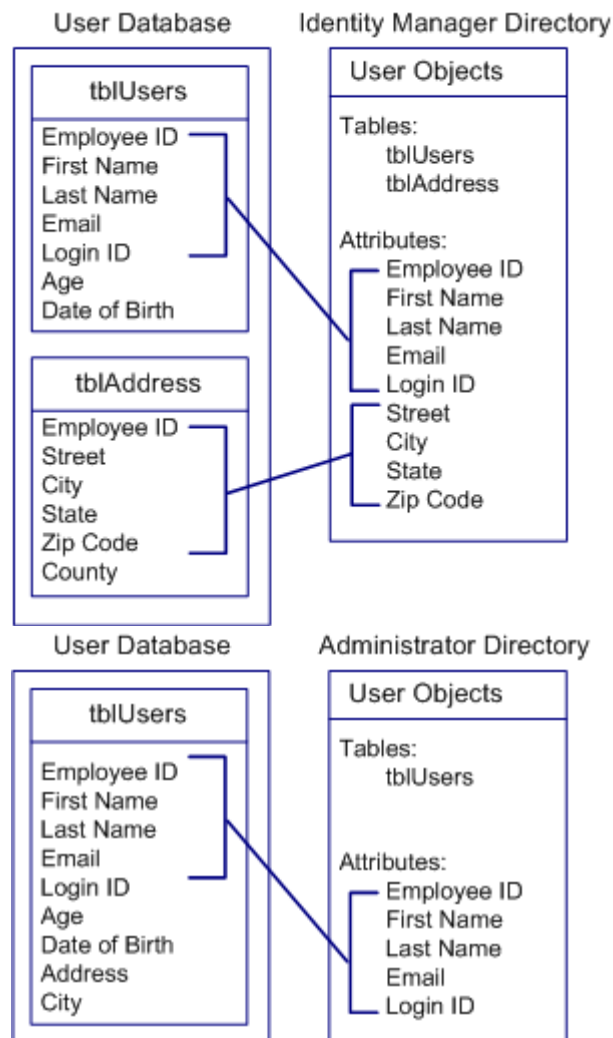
User Database

tblUsers

Employee ID
First Name
Last Name
Email
Login ID
Age
Date of Birth

tblAddress

Employee ID
Street
City
State
Zip Code
County

Identity Manager Directory

User Objects

Tables:
tblUsers
tblAddress

Attributes:
Employee ID
First Name
Last Name
Email
Login ID
Street
City
State
Zip Code

User Database

tblUsers

Employee ID
First Name
Last Name
Email
Login ID
Age
Date of Birth
Address
City

Administrator Directory

User Objects

Tables:
tblUsers

Attributes:
Employee ID
First Name
Last Name
Email
Login ID